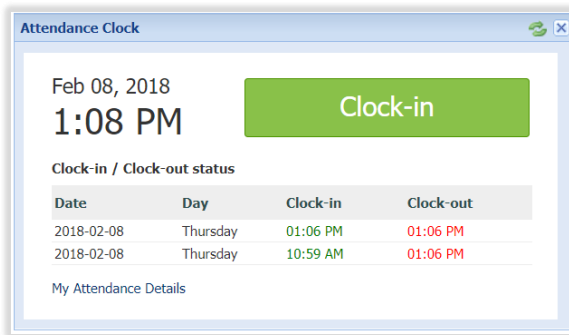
Attendance Clock

Feb 08, 2018
1:08 PM

Clock-in

Clock-in / Clock-out status

| Date | Day | Clock-in | Clock-out |
|---|---|---|---|
| 2018-02-08 | Thursday | 01:06 PM | 01:06 PM |
| 2018-02-08 | Thursday | 10:59 AM | 01:06 PM |

My Attendance Details